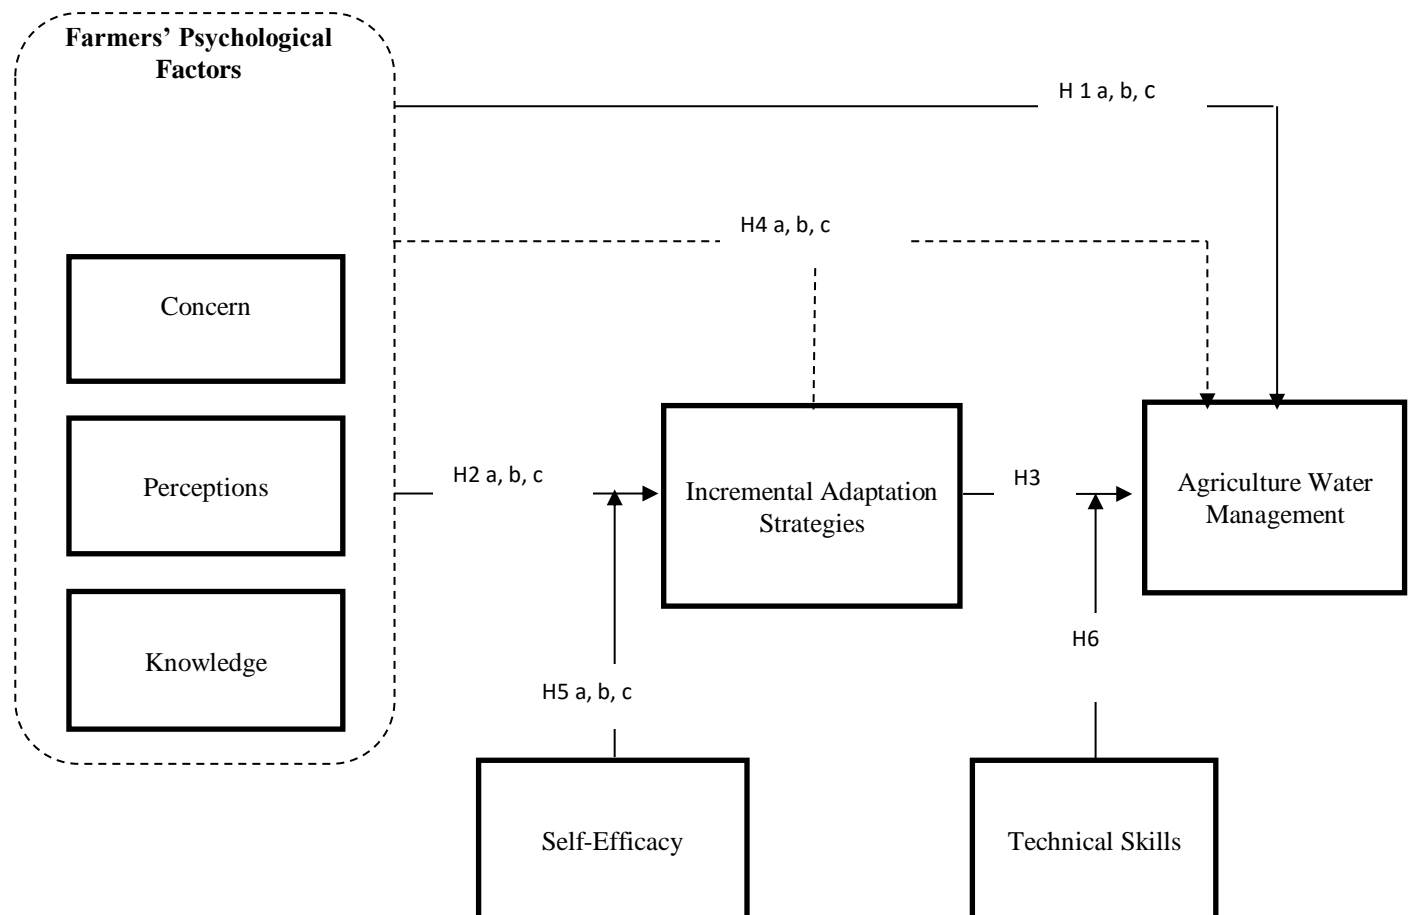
Farmers' Psychological Factors

H 1 a, b, c

H4 a, b, c

Concern

Perceptions

Knowledge

H2 a, b, c

Incremental Adaptation Strategies

H3

Agriculture Water Management

H6

H5 a, b, c

Self-Efficacy

Technical Skills